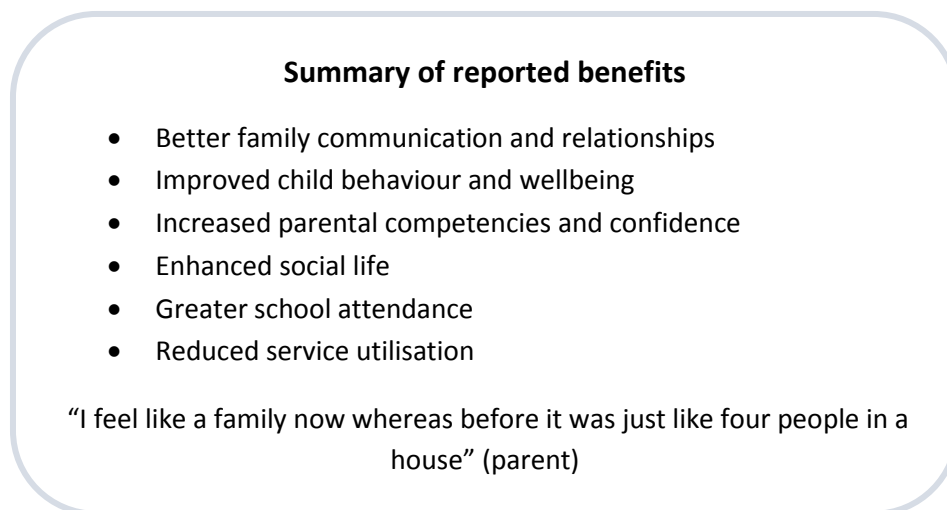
**Summary of reported benefits**

- Better family communication and relationships
- Improved child behaviour and wellbeing
- Increased parental competencies and confidence
- Enhanced social life
- Greater school attendance
- Reduced service utilisation

"I feel like a family now whereas before it was just like four people in a house" (parent)